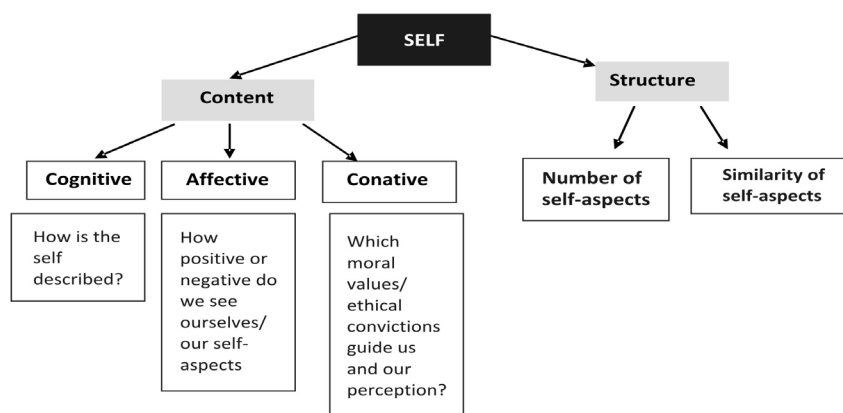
SELF

Content

Structure

Cognitive

Affective

Conative

Number of self-aspects

Similarity of self-aspects

How is the self described?

How positive or negative do we see ourselves/ our self-aspects

Which moral values/ ethical convictions guide us and our perception?